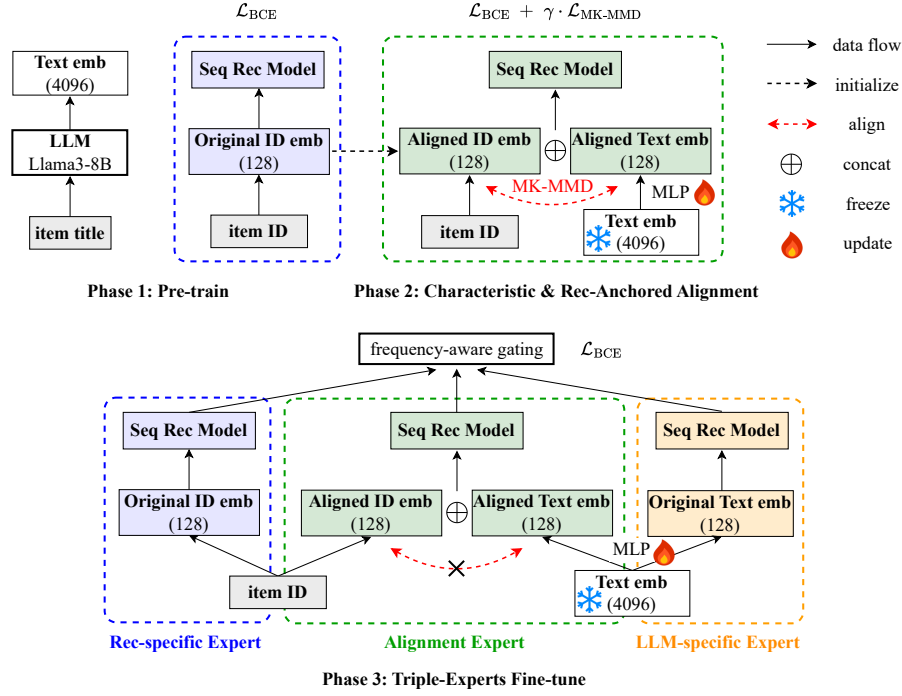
$\mathcal{L}_{\text{BCE}}$

$\mathcal{L}_{\text{BCE}} + \gamma \cdot \mathcal{L}_{\text{MK-MMD}}$

Text emb (4096)

LLM Llama3-8B

item title

Seq Rec Model

Original ID emb (128)

item ID

Seq Rec Model

Aligned ID emb (128)

$\oplus$

Aligned Text emb (128)

MK-MMD

MLP

item ID

Text emb (4096)

data flow

initialize

align

$\oplus$ concat

freeze

update

Phase 1: Pre-train

Phase 2: Characteristic & Rec-Anchored Alignment

frequency-aware gating

$\mathcal{L}_{\text{BCE}}$

Seq Rec Model

Original ID emb (128)

Seq Rec Model

Aligned ID emb (128)

$\oplus$

Aligned Text emb (128)

Seq Rec Model

Original Text emb (128)

MLP

item ID

Text emb (4096)

Rec-specific Expert

Alignment Expert

LLM-specific Expert

Phase 3: Triple-Experts Fine-tune